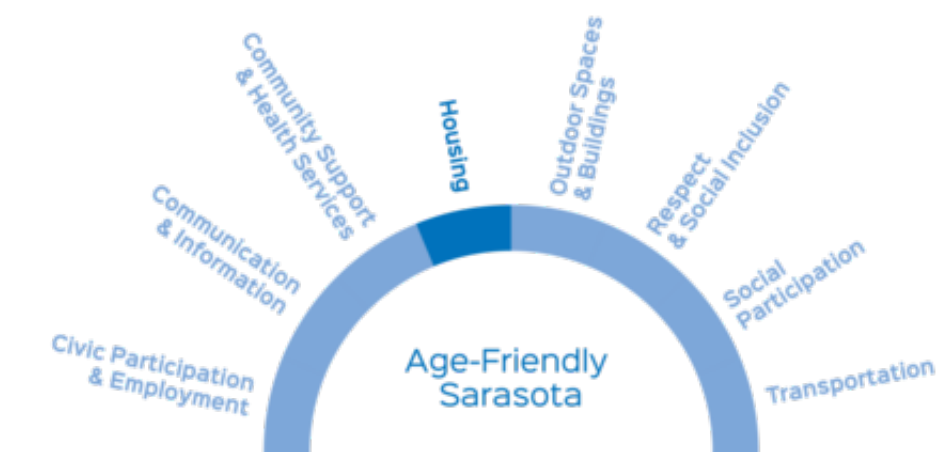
Civic Participation & Employment

Communication & Information

Community Support & Health Services

Housing

Outdoor Spaces & Buildings

Respect & Social Inclusion

Social Participation

Transportation

Age-Friendly Sarasota